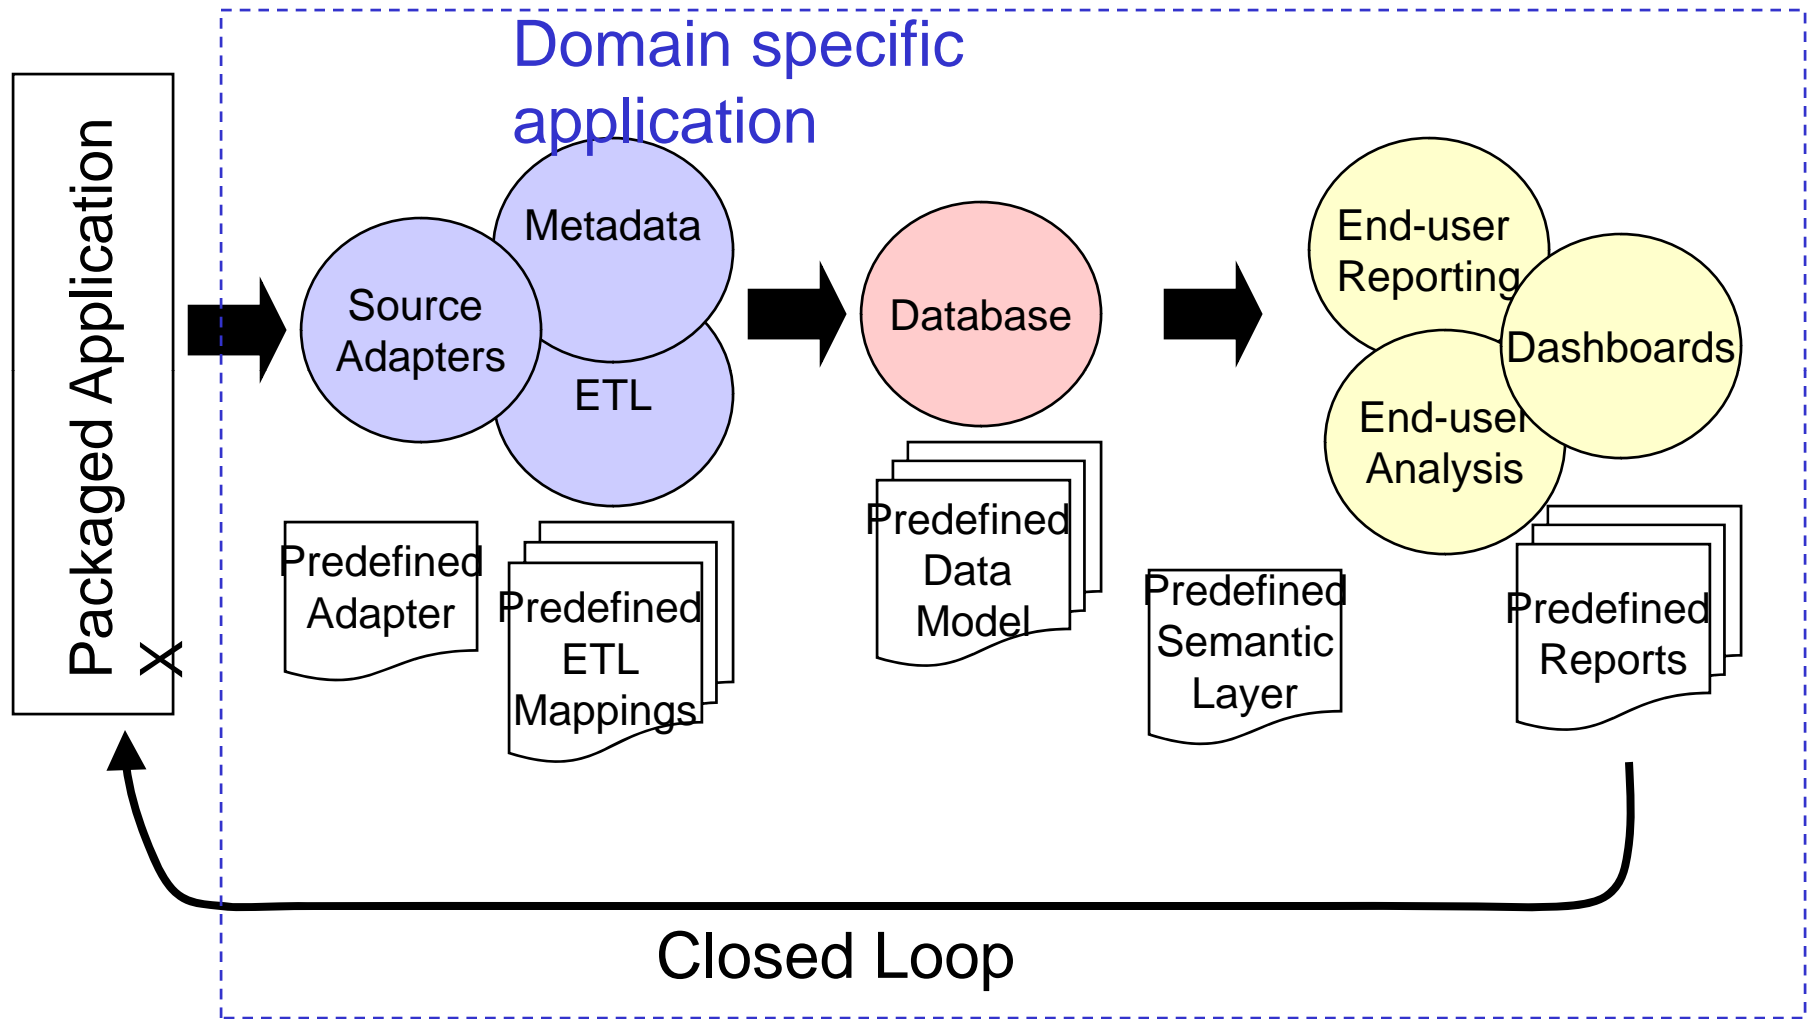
Domain specific application

Packaged Application X

Metadata

Source Adapters

ETL

Database

End-user Reporting

Dashboards

End-user Analysis

Predefined Adapter

Predefined ETL Mappings

Predefined Data Model

Predefined Semantic Layer

Predefined Reports

Closed Loop